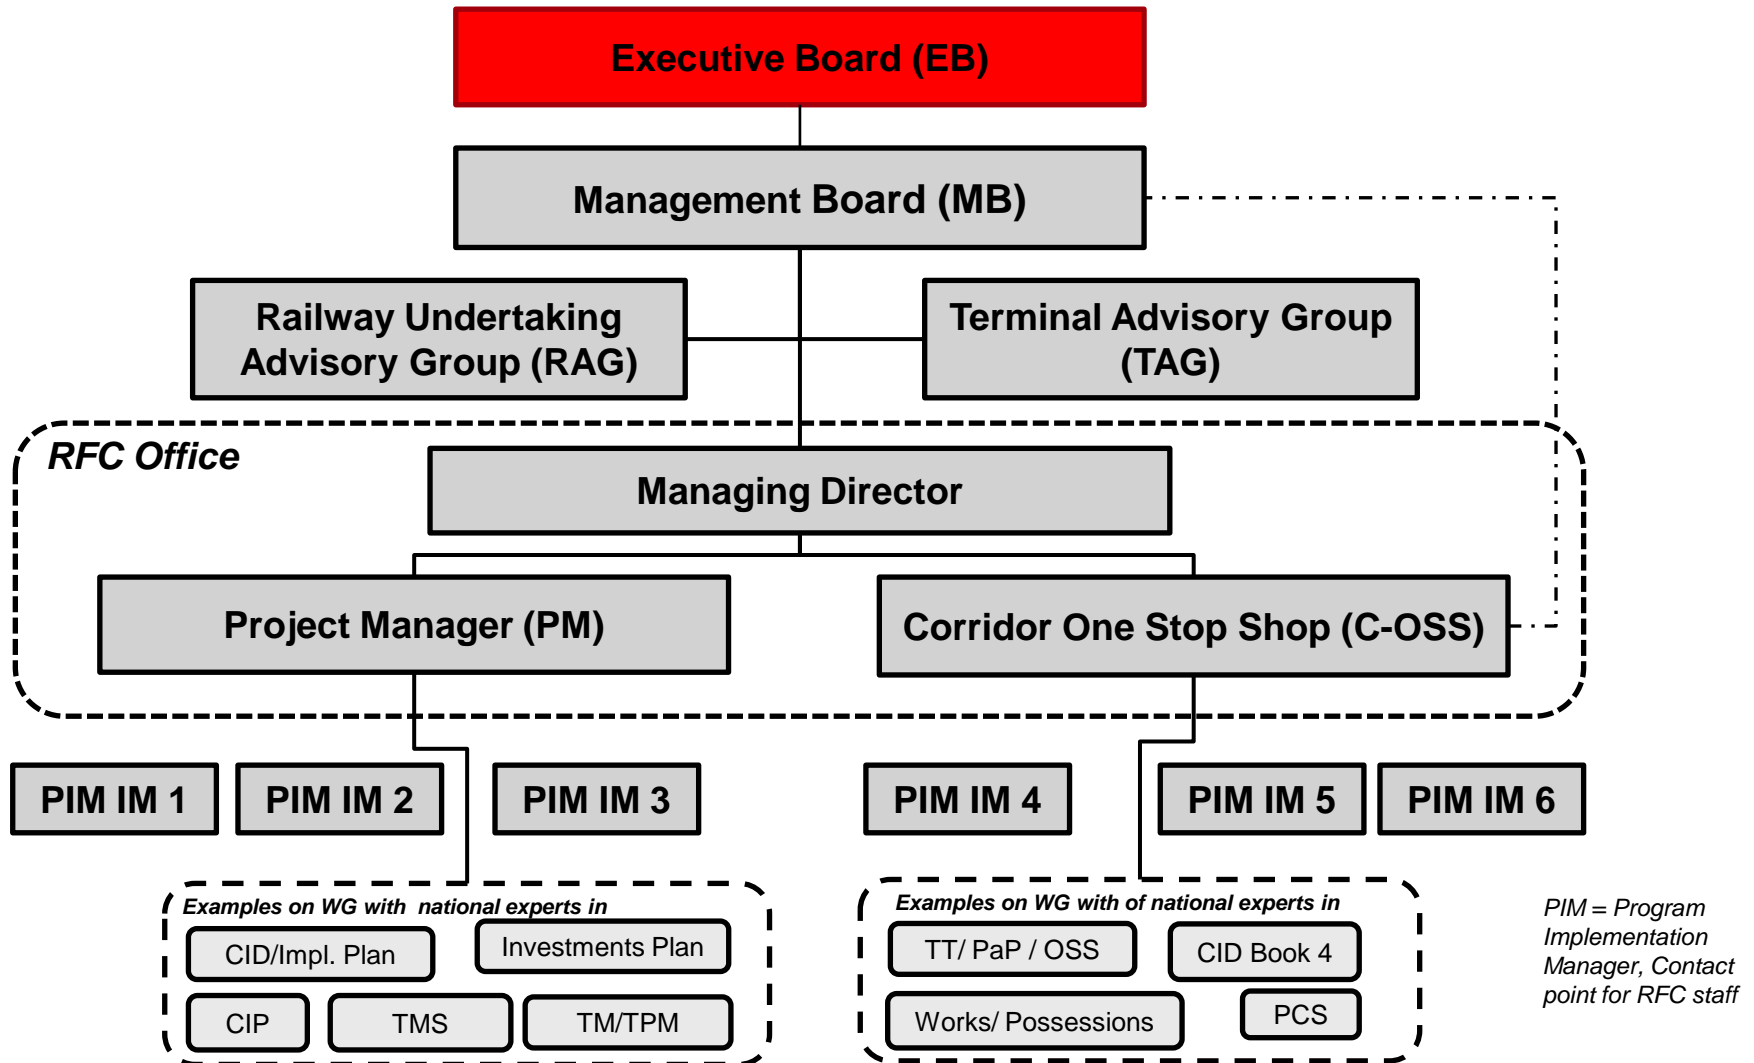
Executive Board (EB)

Management Board (MB)

Railway Undertaking Advisory Group (RAG)

Terminal Advisory Group (TAG)

RFC Office

Managing Director

Project Manager (PM)

Corridor One Stop Shop (C-OSS)

PIM IM 1

PIM IM 2

PIM IM 3

PIM IM 4

PIM IM 5

PIM IM 6

Examples on WG with national experts in

CID/Impl. Plan

Investments Plan

CIP

TMS

TM/TPM

Examples on WG with of national experts in

TT/ PaP / OSS

CID Book 4

Works/ Possessions

PCS

PIM = Program Implementation Manager, Contact point for RFC staff